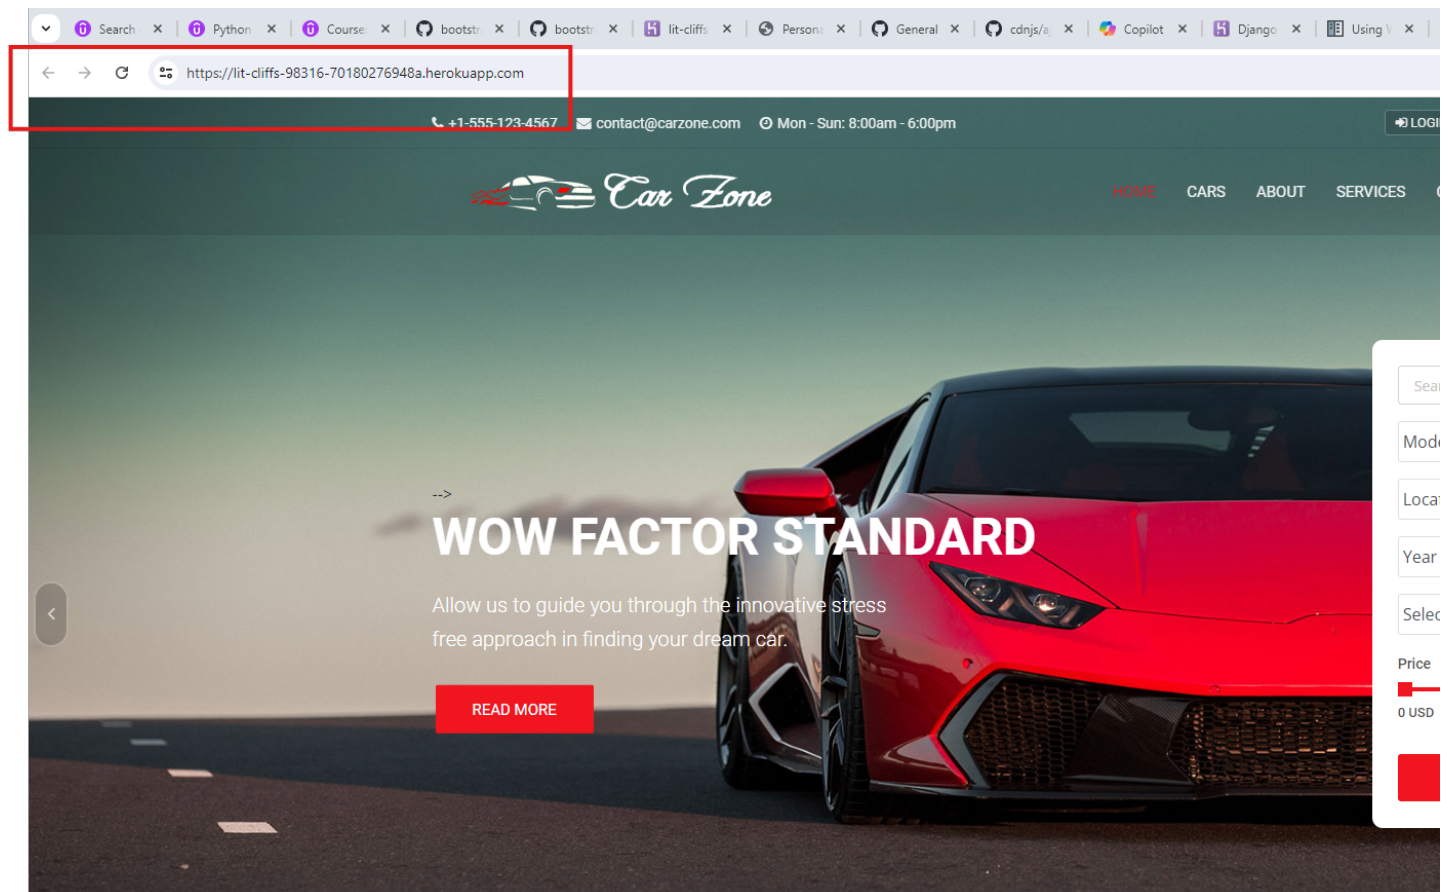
Search ×
Python ×
Course ×
bootstr ×
bootstr ×
lit-cliffs ×
Person ×
General ×
cdnjs/a ×
Copilot ×
Django ×
Using ×

https://lit-cliffs-98316-70180276948a.herokuapp.com

+1-555-123-4567 contact@carzone.com Mon - Sun: 8:00am - 6:00pm LOGI

Car Zone

HOME CARS ABOUT SERVICES

-->
WOW FACTOR STANDARD

Allow us to guide you through the innovative stress free approach in finding your dream car.

READ MORE

Sear
Mode
Loca
Year
Selec
Price
0 USD